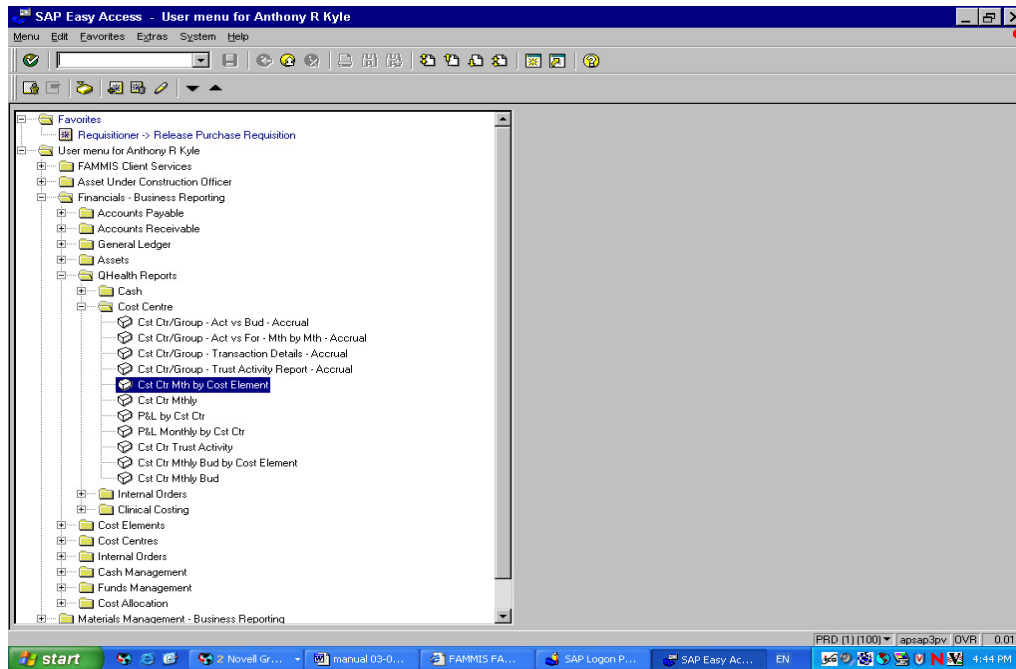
SAP Easy Access - User menu for Anthony R Kyle

Menu Edit Favorites Extras System Help

Favorites
Requisitioner -> Release Purchase Requisition
User menu for Anthony R Kyle
FAMMIS Client Services
Asset Under Construction Officer
Financials - Business Reporting
Accounts Payable
Accounts Receivable
General Ledger
Assets
QHealth Reports
Cash
Cost Centre
Cst Ctr/Group - Act vs Bud - Accrual
Cst Ctr/Group - Act vs For - Mth by Mth - Accrual
Cst Ctr/Group - Transaction Details - Accrual
Cst Ctr/Group - Trust Activity Report - Accrual
Cst Ctr Mth by Cost Element
Cst Ctr Mthly
P&L by Cst Ctr
P&L Monthly by Cst Ctr
Cst Ctr Trust Activity
Cst Ctr Mthly Bud by Cost Element
Cst Ctr Mthly Bud
Internal Orders
Clinical Costing
Cost Elements
Cost Centres
Internal Orders
Cash Management
Funds Management
Cost Allocation
Materials Management - Business Reporting

PRD (1) (100) apsap3pv OVR 0.01

start 2 Novell Gr... manual 03-0... FAMMIS FA... SAP Logon P... SAP Easy Ac... EN 4:44 PM